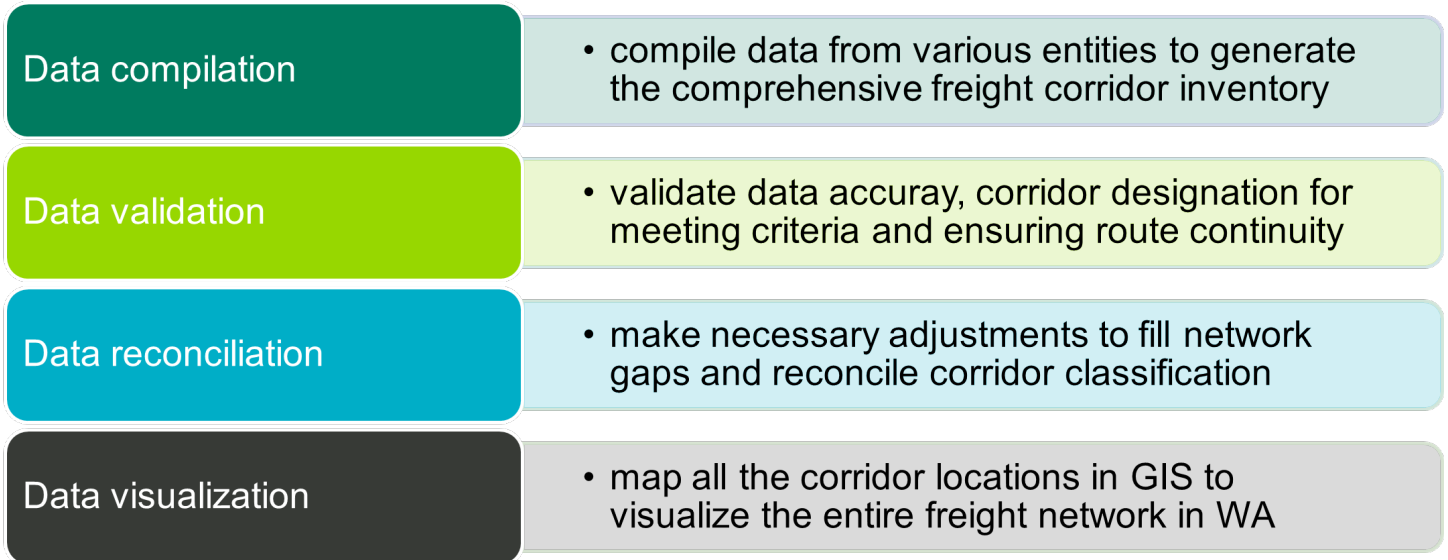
Data compilation

• compile data from various entities to generate the comprehensive freight corridor inventory

Data validation

• validate data accuray, corridor designation for meeting criteria and ensuring route continuity

Data reconciliation

• make necessary adjustments to fill network gaps and reconcile corridor classification

Data visualization

• map all the corridor locations in GIS to visualize the entire freight network in WA